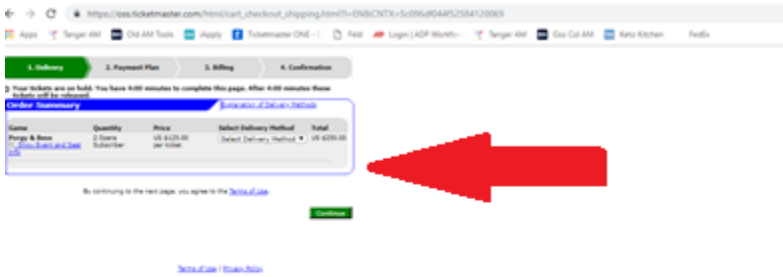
https://oss.ticketmaster.com/html/cart_checkout_shipping.htmI?l=EN&CNTX=5c096df044f5258412006​9

Apps | Tenger AM | Old AM Tools | iApply | Ticketmaster ONE - | Feld | Login | ADP Workfo | Tenger AM | Goo Col AM | Keto Kitchen | FedEx

1. Delivery | 2. Payment Plan | 3. Billing | 4. Confirmation

Your tickets are on hold. You have 4:00 minutes to complete this page. After 4:00 minutes these tickets will be released.

Order Summary | Explanation of Delivery Methods

| Game | Quantity | Price | Select Delivery Method | Total |
|---|---|---|---|---|
| Porgy & Bess Show Event and Seat Info | 2 Opera Subscriber | US $125.00 per ticket | Select Delivery Method | US $250.00 |

By continuing to the next page, you agree to the Terms of Use.

Continue

Terms of Use | Privacy Policy